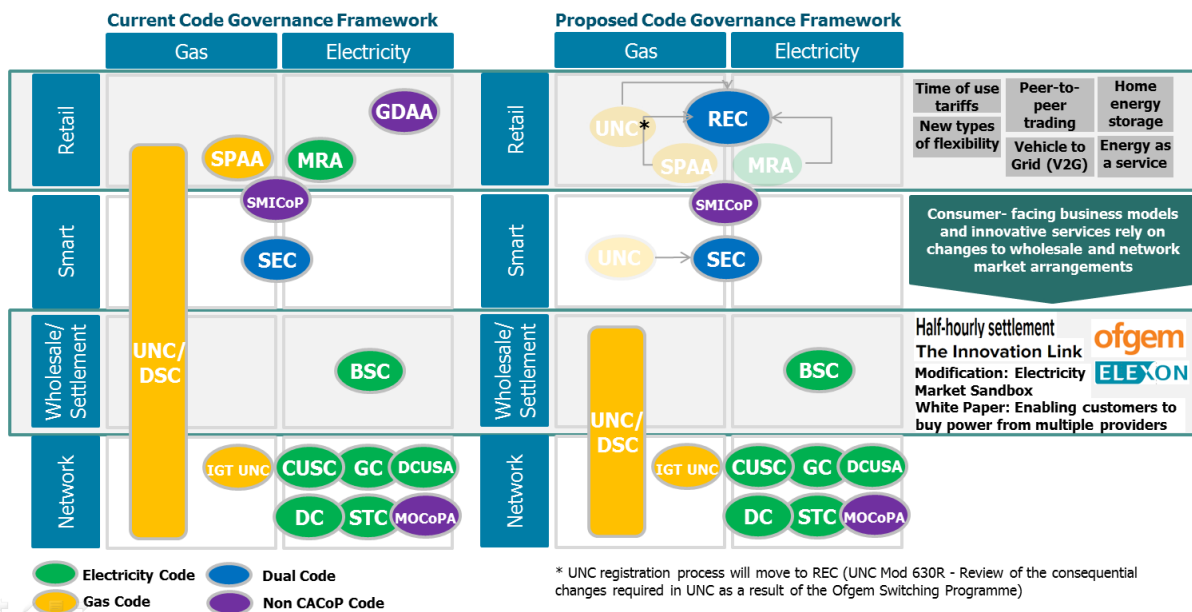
Current Code Governance Framework

Gas | Electricity

Retail

GDAA

SPAA

MRA

SMICoP

Smart

SEC

Wholesale/ Settlement

UNC/ DSC

BSC

Network

IGT UNC

CUSC

GC

DCUSA

DC

STC

MOCoPA

Proposed Code Governance Framework

Gas | Electricity

Retail

UNC*

REC

SPAA

MRA

SMICoP

Smart

UNC

SEC

Wholesale/ Settlement

UNC/ DSC

BSC

Network

IGT UNC

CUSC

GC

DCUSA

DC

STC

MOCoPA

Time of use tariffs

New types of flexibility

Peer-to-peer trading

Vehicle to Grid (V2G)

Home energy storage

Energy as a service

Consumer- facing business models and innovative services rely on changes to wholesale and network market arrangements

Half-hourly settlement

The Innovation Link

ofgem

Modification: Electricity Market Sandbox

ELEXON

White Paper: Enabling customers to buy power from multiple providers

Electricity Code

Dual Code

Gas Code

Non CACoP Code

* UNC registration process will move to REC (UNC Mod 630R - Review of the consequential changes required in UNC as a result of the Ofgem Switching Programme)